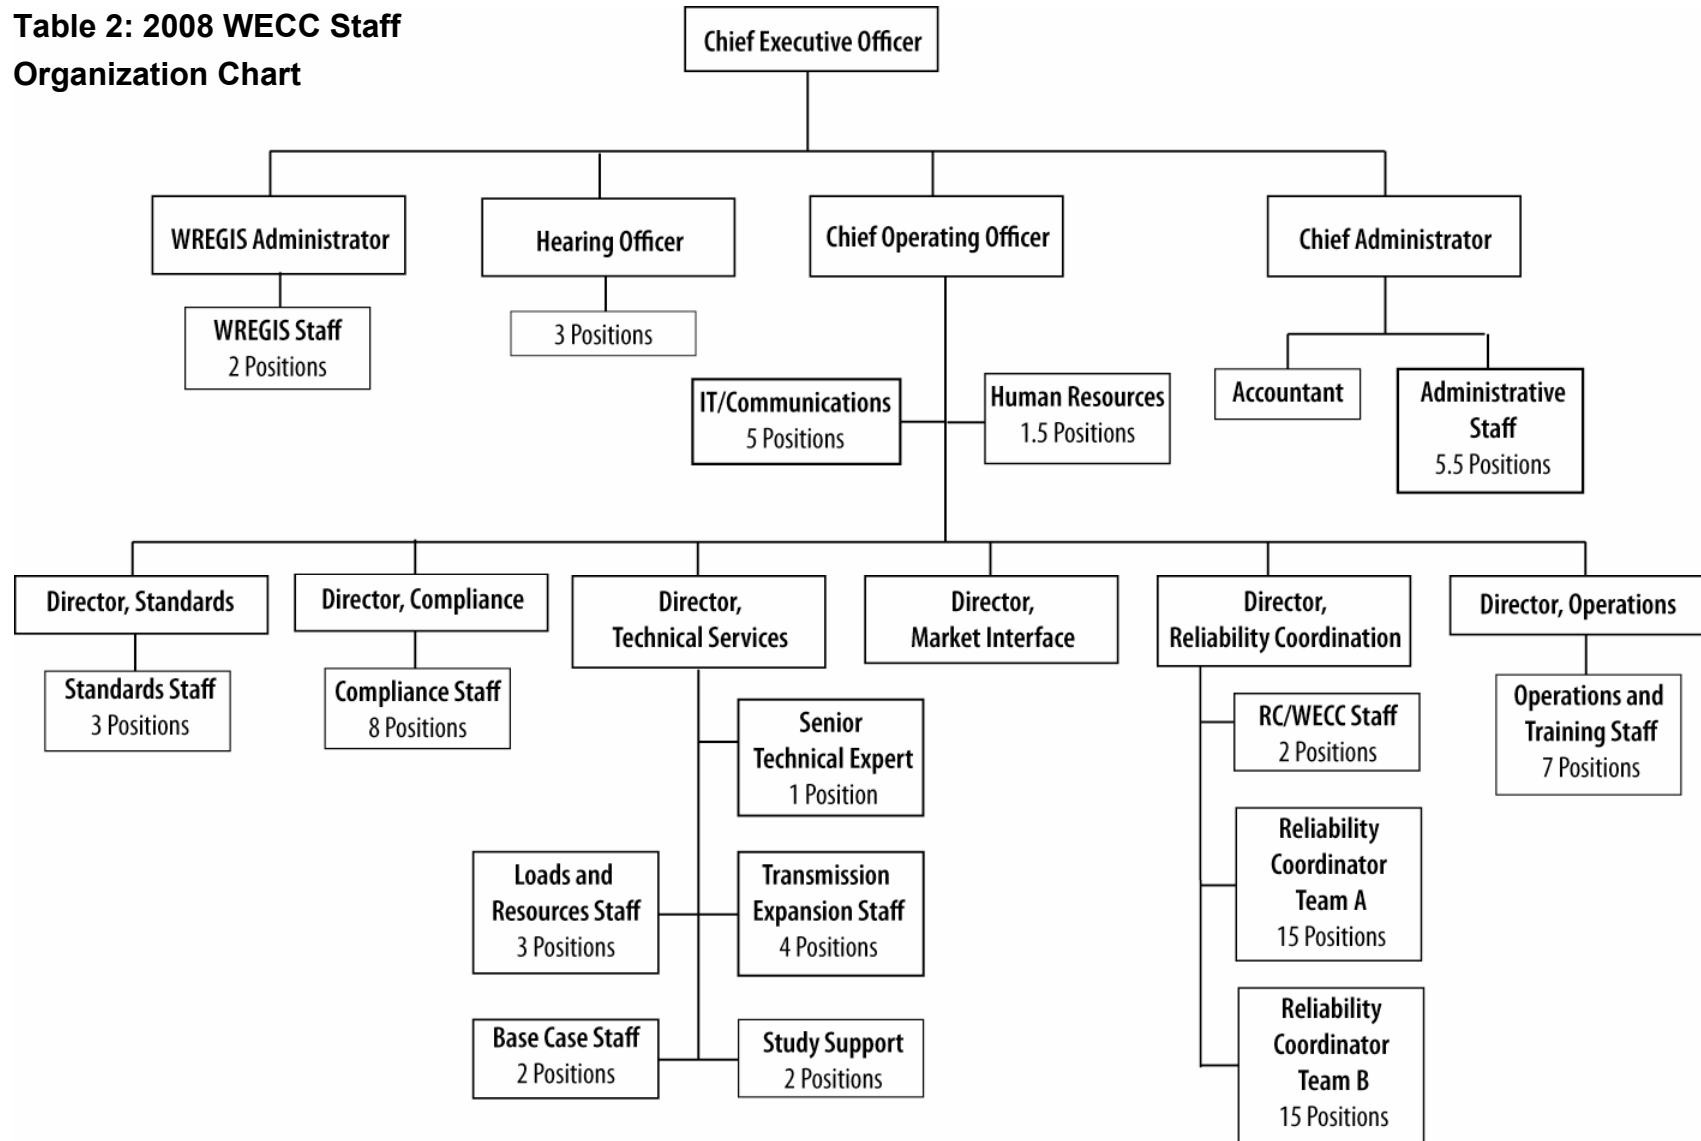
Table 2: 2008 WECC Staff Organization Chart

Chief Executive Officer

WREGIS Administrator

WREGIS Staff
2 Positions

Hearing Officer

3 Positions

Chief Operating Officer

Chief Administrator

IT/Communications
5 Positions

Human Resources
1.5 Positions

Accountant

Administrative Staff
5.5 Positions

Director, Standards

Standards Staff
3 Positions

Director, Compliance

Compliance Staff
8 Positions

Director, Technical Services

Senior Technical Expert
1 Position

Loads and Resources Staff
3 Positions

Transmission Expansion Staff
4 Positions

Base Case Staff
2 Positions

Study Support
2 Positions

Director, Market Interface

Director, Reliability Coordination

RC/WECC Staff
2 Positions

Reliability Coordinator Team A
15 Positions

Reliability Coordinator Team B
15 Positions

Director, Operations

Operations and Training Staff
7 Positions